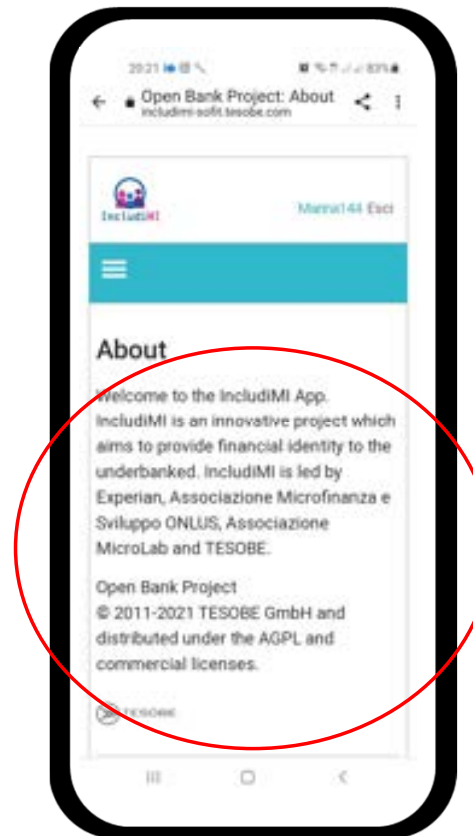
20:21

83%

Open Bank Project: About
includimi-sofit.tesobe.com

IncludiMI

Marina144 Esci

About

Welcome to the IncludiMI App. IncludiMI is an innovative project which aims to provide financial identity to the underbanked. IncludiMI is led by Experian, Associazione Microfinanza e Sviluppo ONLUS, Associazione MicroLab and TESOBE.

Open Bank Project
© 2011-2021 TESOBE GmbH and distributed under the AGPL and commercial licenses.

TESOBE